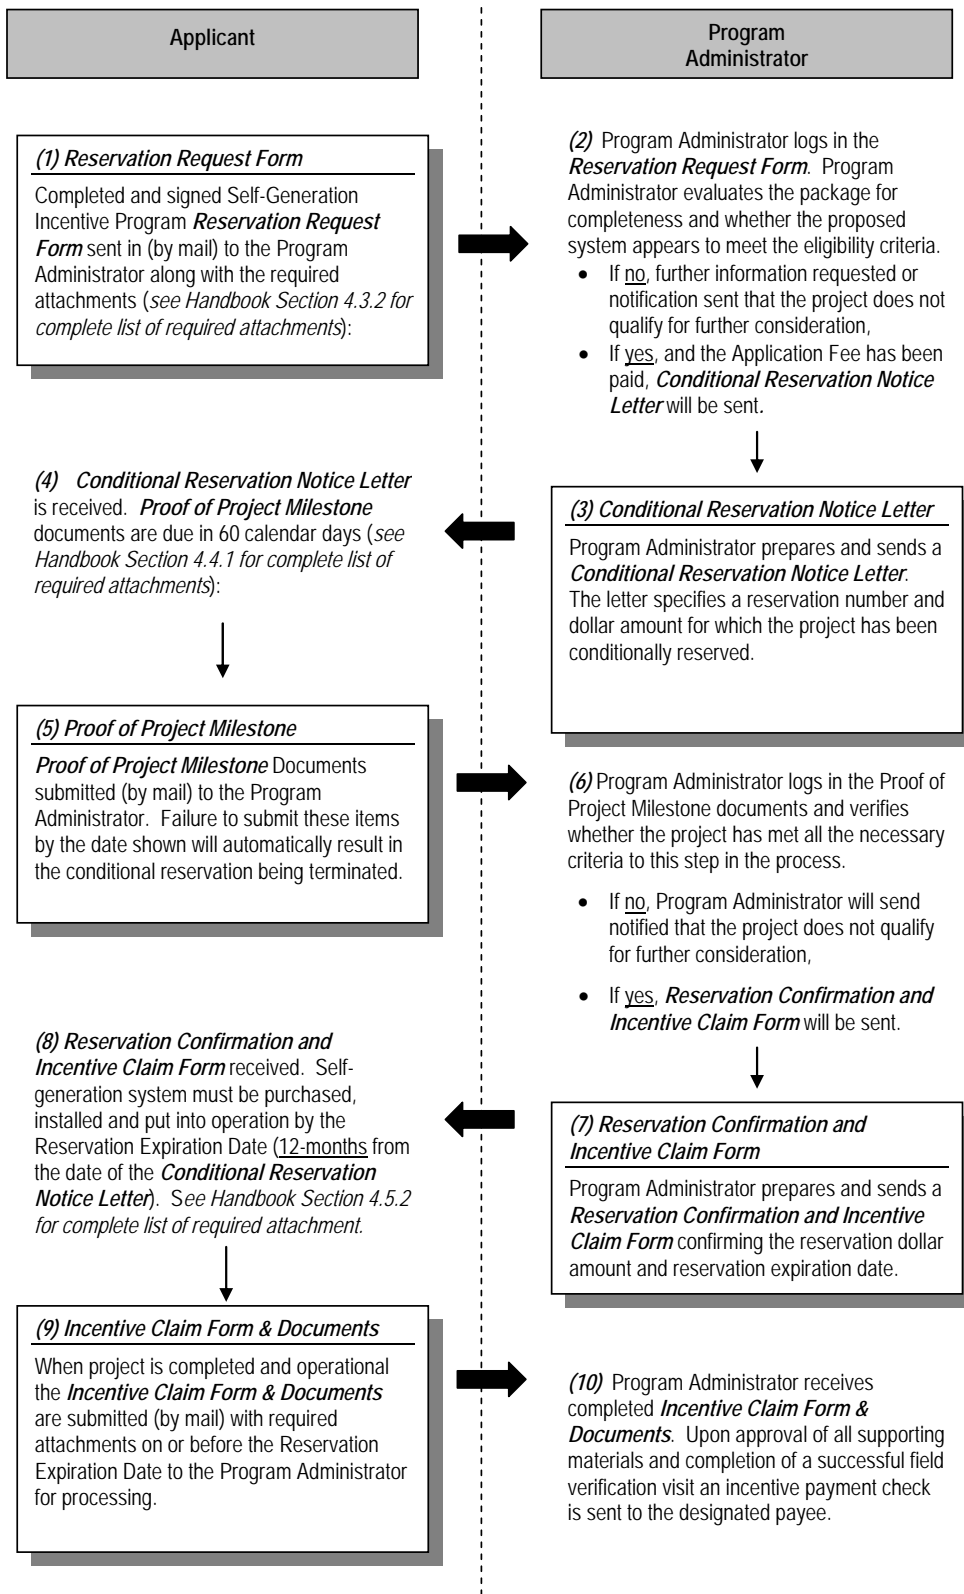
Applicant

Program Administrator

(1) Reservation Request Form

Completed and signed Self-Generation Incentive Program Reservation Request Form sent in (by mail) to the Program Administrator along with the required attachments (see Handbook Section 4.3.2 for complete list of required attachments):

(2) Program Administrator logs in the Reservation Request Form. Program Administrator evaluates the package for completeness and whether the proposed system appears to meet the eligibility criteria.

- If no, further information requested or notification sent that the project does not qualify for further consideration,
- If yes, and the Application Fee has been paid, Conditional Reservation Notice Letter will be sent.

(4) Conditional Reservation Notice Letter is received. Proof of Project Milestone documents are due in 60 calendar days (see Handbook Section 4.4.1 for complete list of required attachments):

(3) Conditional Reservation Notice Letter

Program Administrator prepares and sends a Conditional Reservation Notice Letter. The letter specifies a reservation number and dollar amount for which the project has been conditionally reserved.

(5) Proof of Project Milestone

Proof of Project Milestone Documents submitted (by mail) to the Program Administrator. Failure to submit these items by the date shown will automatically result in the conditional reservation being terminated.

(6) Program Administrator logs in the Proof of Project Milestone documents and verifies whether the project has met all the necessary criteria to this step in the process.

- If no, Program Administrator will send notified that the project does not qualify for further consideration,
- If yes, Reservation Confirmation and Incentive Claim Form will be sent.

(8) Reservation Confirmation and Incentive Claim Form received. Self-generation system must be purchased, installed and put into operation by the Reservation Expiration Date (12-months from the date of the Conditional Reservation Notice Letter). See Handbook Section 4.5.2 for complete list of required attachment.

(7) Reservation Confirmation and Incentive Claim Form

Program Administrator prepares and sends a Reservation Confirmation and Incentive Claim Form confirming the reservation dollar amount and reservation expiration date.

(9) Incentive Claim Form & Documents

When project is completed and operational the Incentive Claim Form & Documents are submitted (by mail) with required attachments on or before the Reservation Expiration Date to the Program Administrator for processing.

(10) Program Administrator receives completed Incentive Claim Form & Documents. Upon approval of all supporting materials and completion of a successful field verification visit an incentive payment check is sent to the designated payee.